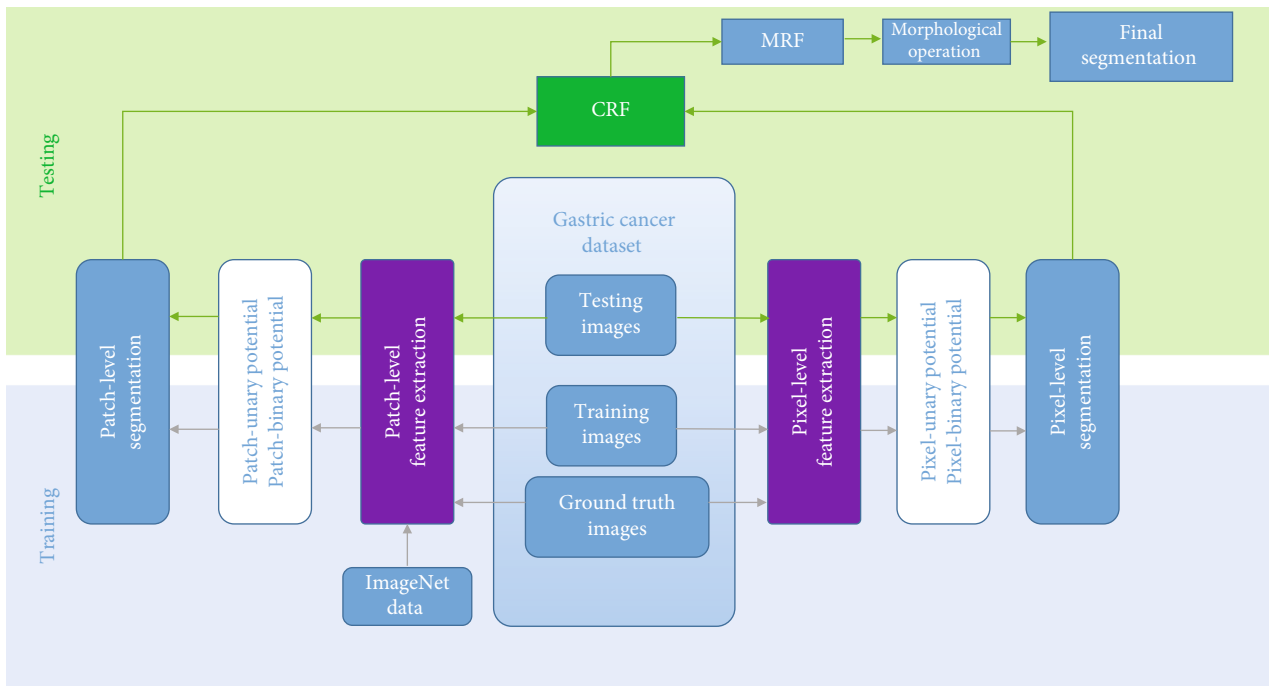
MRF

Morphological operation

Final segmentation

CRF

Testing

Gastric cancer dataset

Testing images

Training images

Ground truth images

Patch-level segmentation

Patch-unary potential
Patch-binary potential

Patch-level feature extraction

Pixel-level feature extraction

Pixel-unary potential
Pixel-binary potential

Pixel-level segmentation

ImageNet data

Training